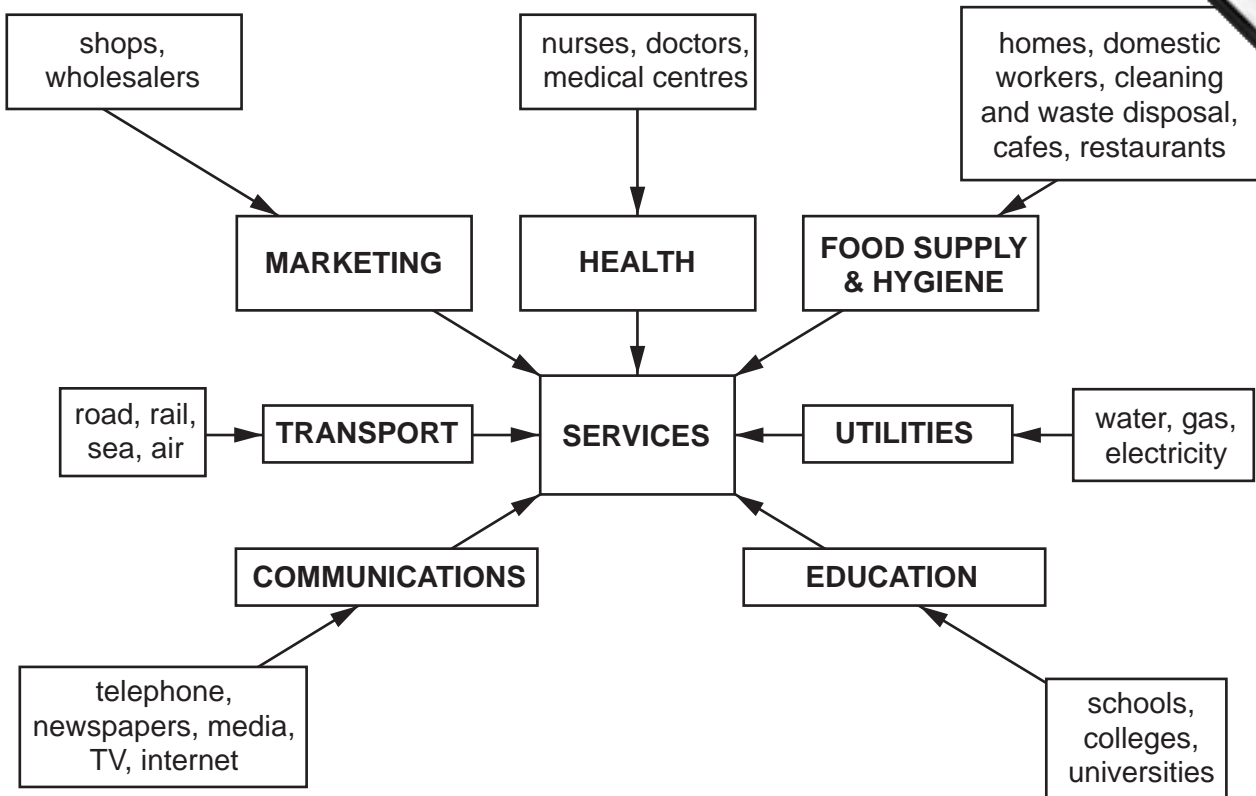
shops, wholesalers

nurses, doctors, medical centres

homes, domestic workers, cleaning and waste disposal, cafes, restaurants

MARKETING

HEALTH

FOOD SUPPLY & HYGIENE

road, rail, sea, air

TRANSPORT

SERVICES

UTILITIES

water, gas, electricity

COMMUNICATIONS

EDUCATION

telephone, newspapers, media, TV, internet

schools, colleges, universities